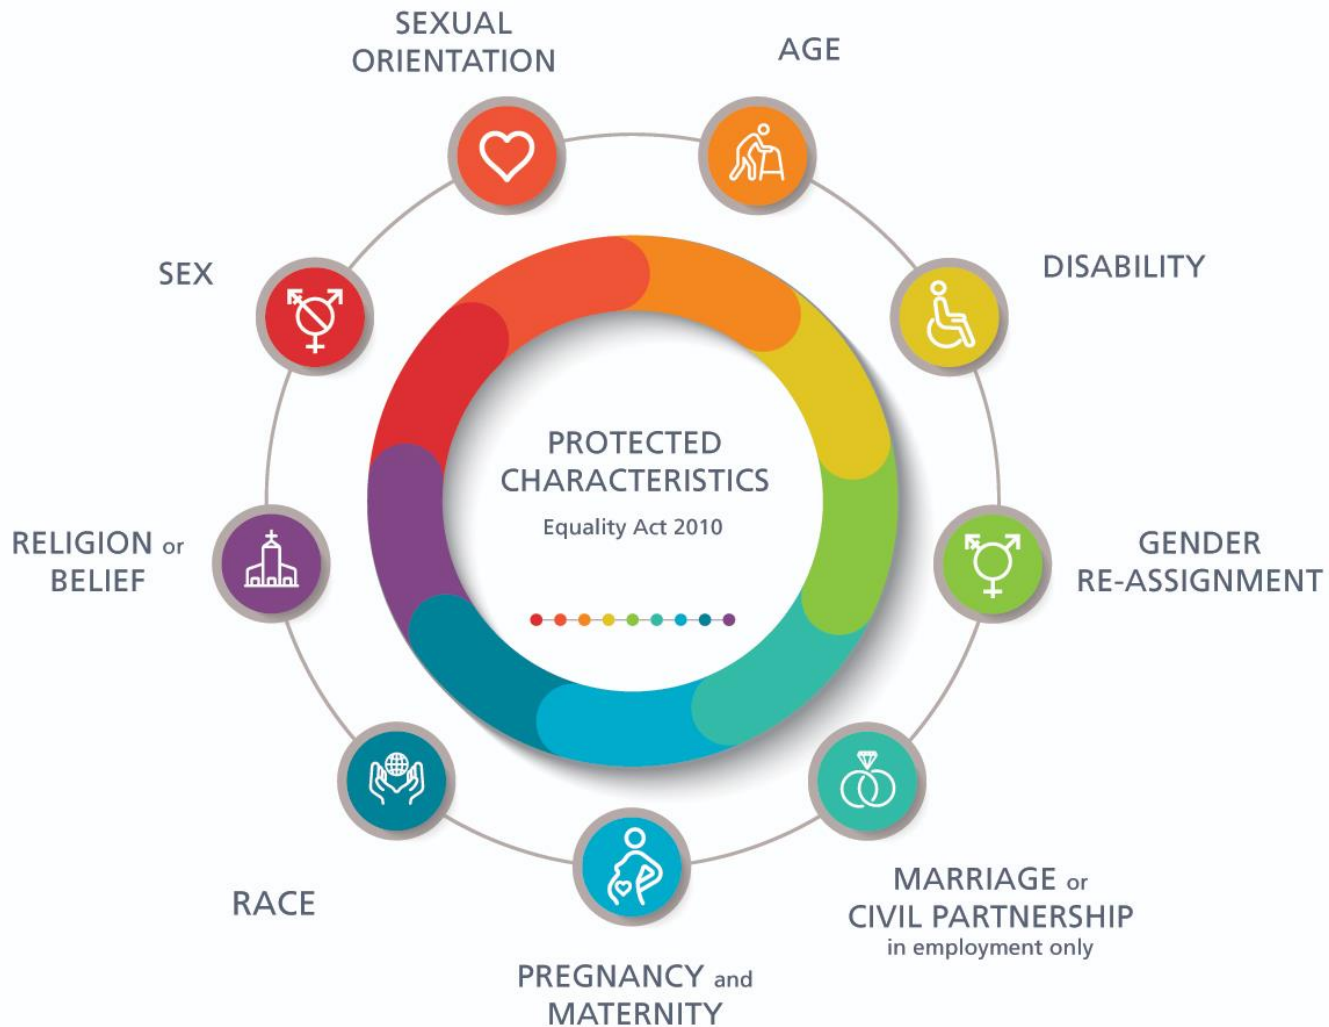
SEXUAL ORIENTATION

AGE

DISABILITY

GENDER RE-ASSIGNMENT

MARRIAGE or CIVIL PARTNERSHIP
in employment only

PREGNANCY and MATERNITY

RACE

RELIGION or BELIEF

SEX

PROTECTED CHARACTERISTICS
Equality Act 2010